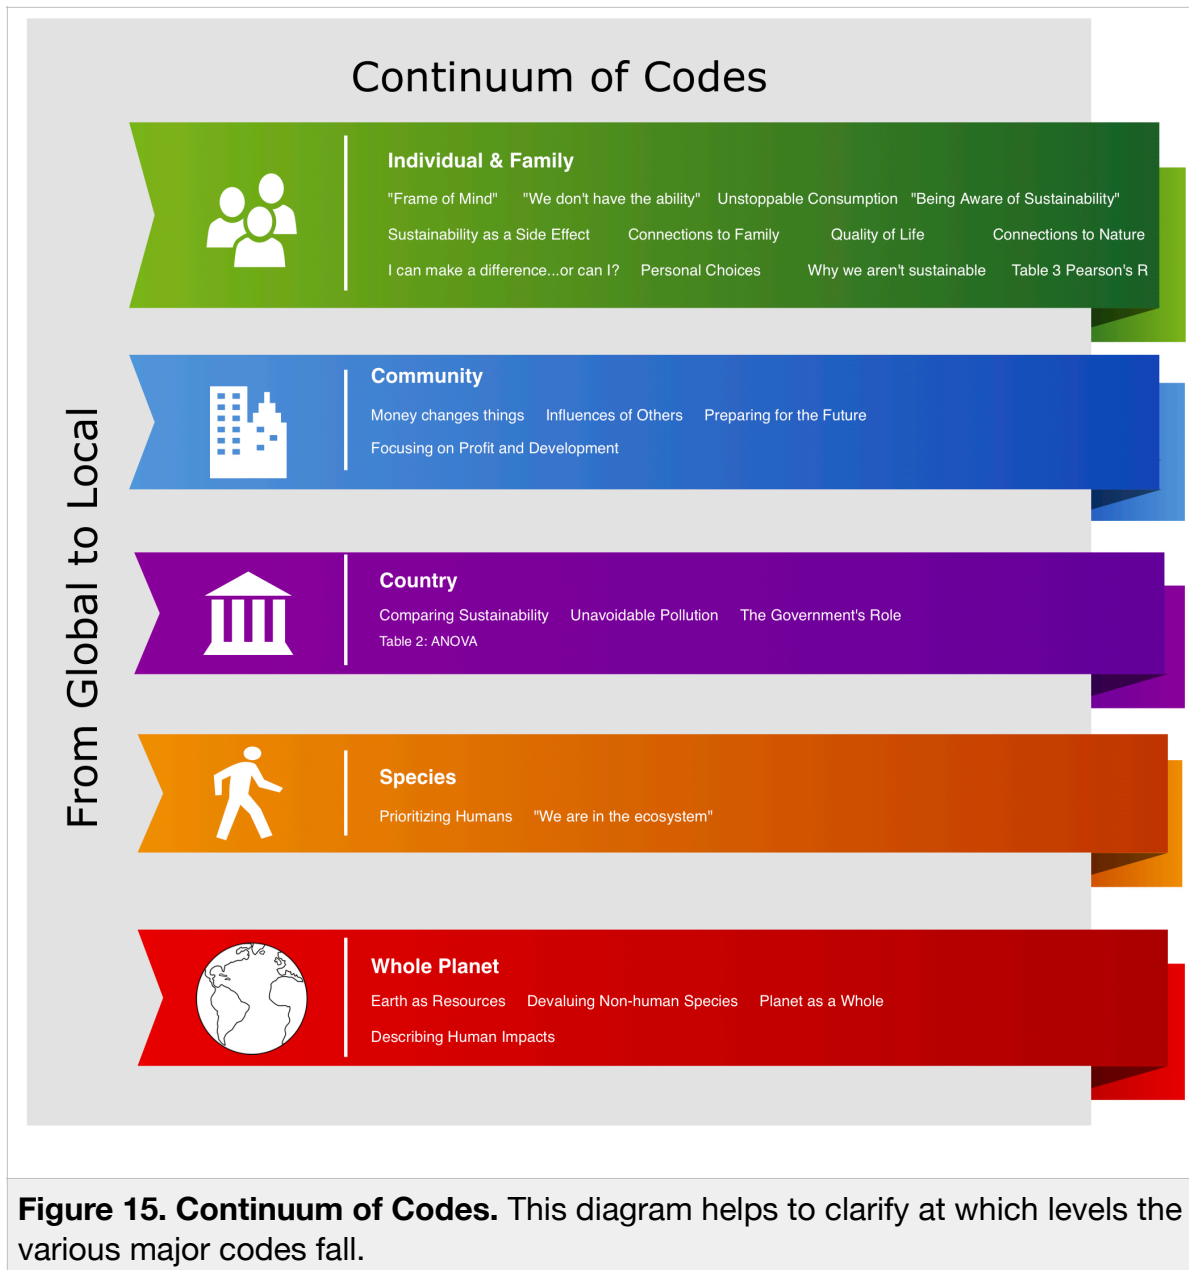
Continuum of Codes

From Global to Local

Individual & Family

"Frame of Mind" "We don't have the ability" Unstoppable Consumption "Being Aware of Sustainability"

Sustainability as a Side Effect Connections to Family Quality of Life Connections to Nature

I can make a difference...or can I? Personal Choices Why we aren't sustainable Table 3 Pearson's R

Community

Money changes things Influences of Others Preparing for the Future

Focusing on Profit and Development

Country

Comparing Sustainability Unavoidable Pollution The Government's Role

Table 2: ANOVA

Species

Prioritizing Humans "We are in the ecosystem"

Whole Planet

Earth as Resources Devaluing Non-human Species Planet as a Whole

Describing Human Impacts

**Figure 15. Continuum of Codes.** This diagram helps to clarify at which levels the various major codes fall.